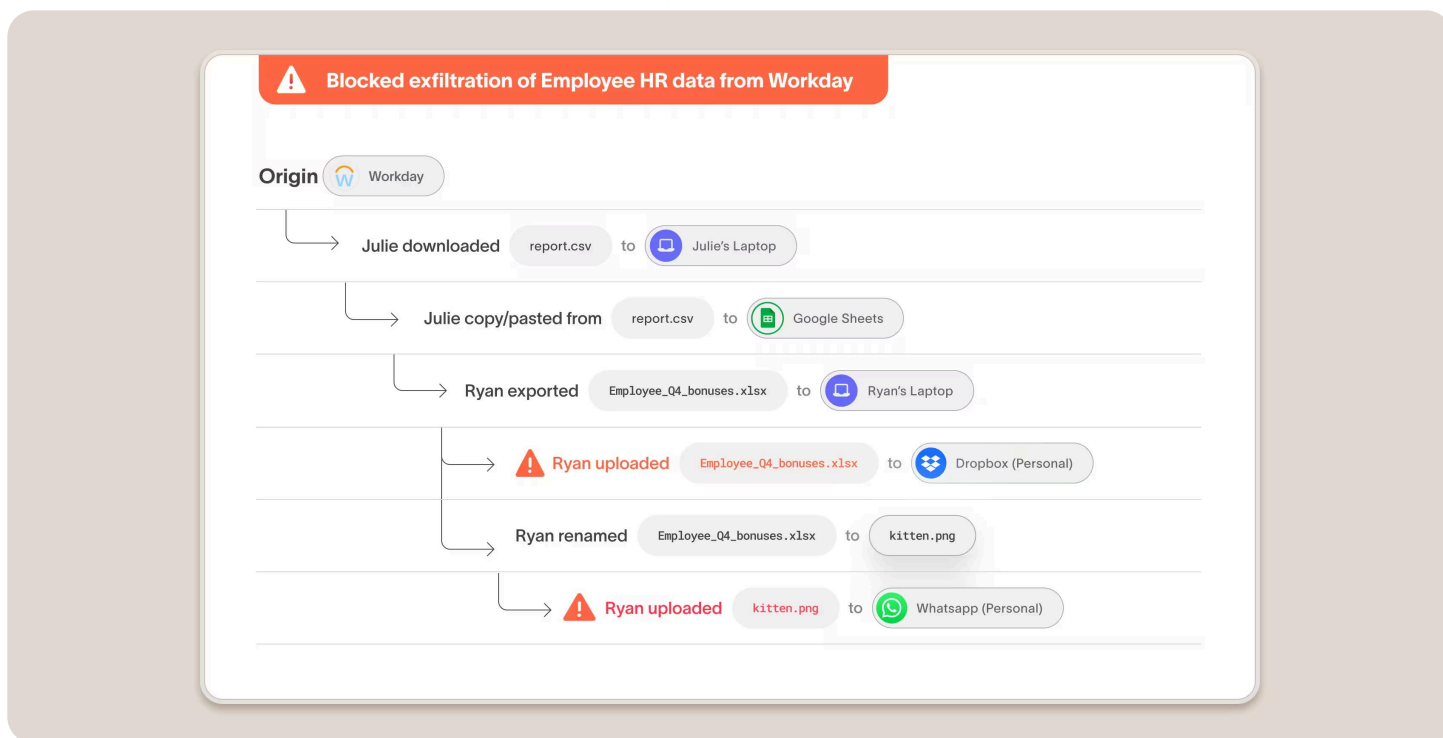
Blocked exfiltration of Employee HR data from Workday

Origin Workday

Julie downloaded report.csv to Julie's Laptop

Julie copy/pasted from report.csv to Google Sheets

Ryan exported Employee_Q4_bonuses.xlsx to Ryan's Laptop

Ryan uploaded Employee_Q4_bonuses.xlsx to Dropbox (Personal)

Ryan renamed Employee_Q4_bonuses.xlsx to kitten.png

Ryan uploaded kitten.png to Whatsapp (Personal)